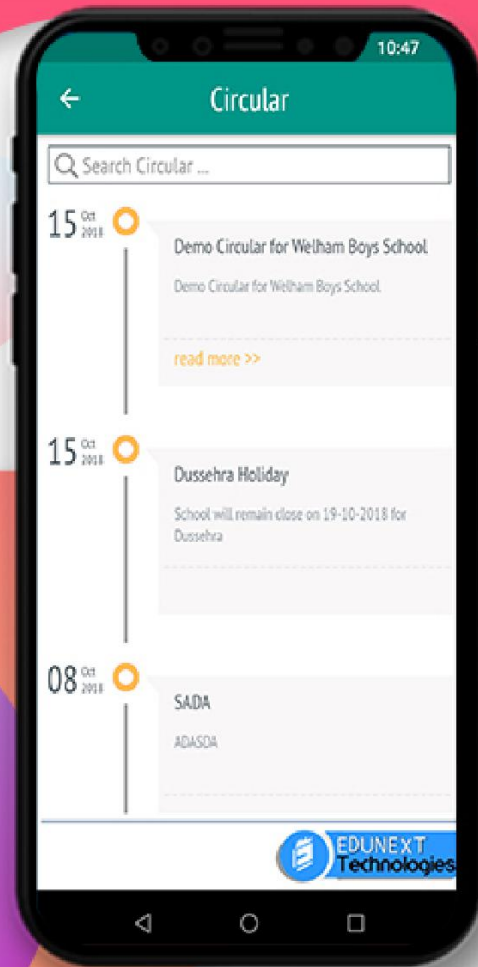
10:47

Circular

Search Circular ...

15 Oct 2018

Demo Circular for Welham Boys School

Demo Circular for Welham Boys School

read more >>

15 Oct 2018

Dussehra Holiday

School will remain close on 19-10-2018 for Dussehra

08 Oct 2018

SADA

ADASDA

EDUNEXT Technologies